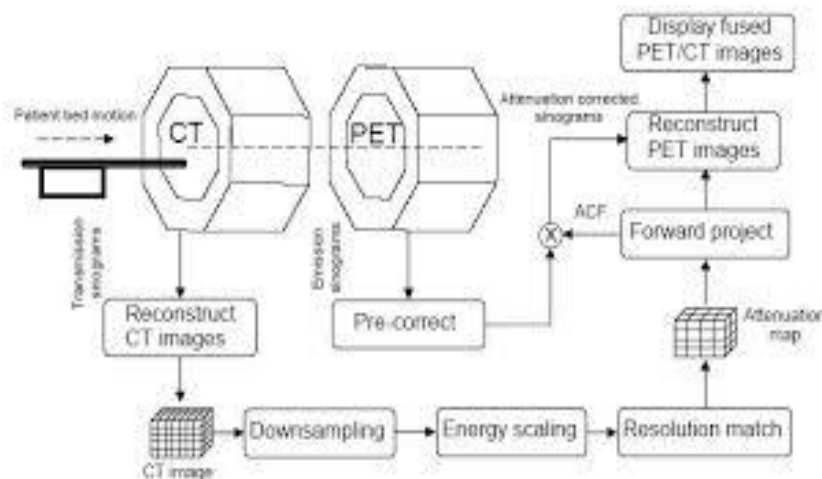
Display fused PET/CT images

Patient bed motion

CT

PET

Attenuation corrected sinograms

Reconstruct PET images

ACF

Forward project

Transmission sinograms

Emission sinograms

Reconstruct CT images

Pre-correct

Attenuation map

CT image

Downsampling

Energy scaling

Resolution match